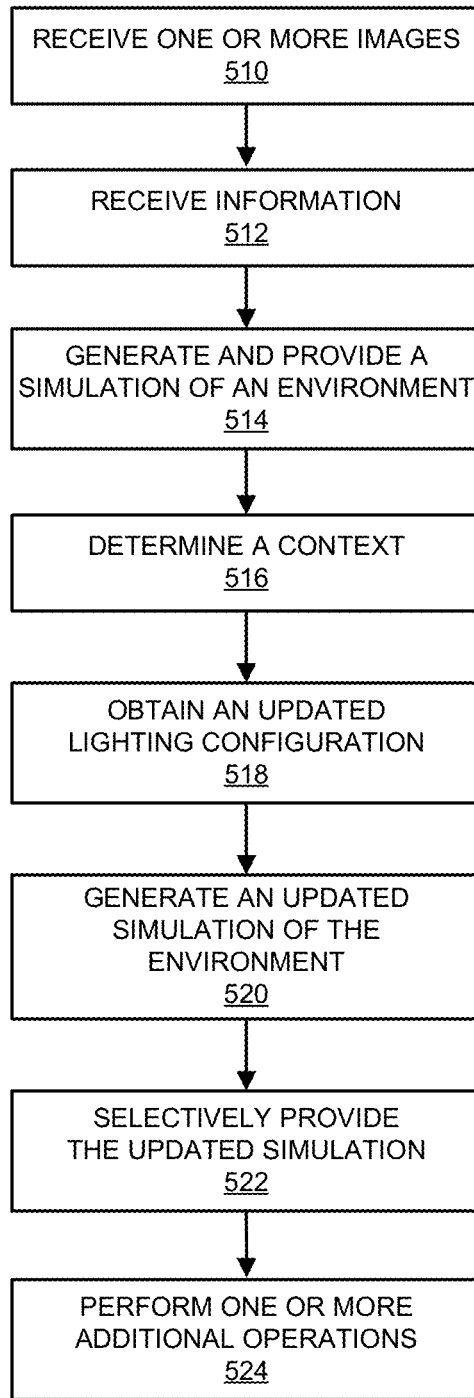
RECEIVE ONE OR MORE IMAGES
510

RECEIVE INFORMATION
512

GENERATE AND PROVIDE A SIMULATION OF AN ENVIRONMENT
514

DETERMINE A CONTEXT
516

OBTAIN AN UPDATED LIGHTING CONFIGURATION
518

GENERATE AN UPDATED SIMULATION OF THE ENVIRONMENT
520

SELECTIVELY PROVIDE THE UPDATED SIMULATION
522

PERFORM ONE OR MORE ADDITIONAL OPERATIONS
524